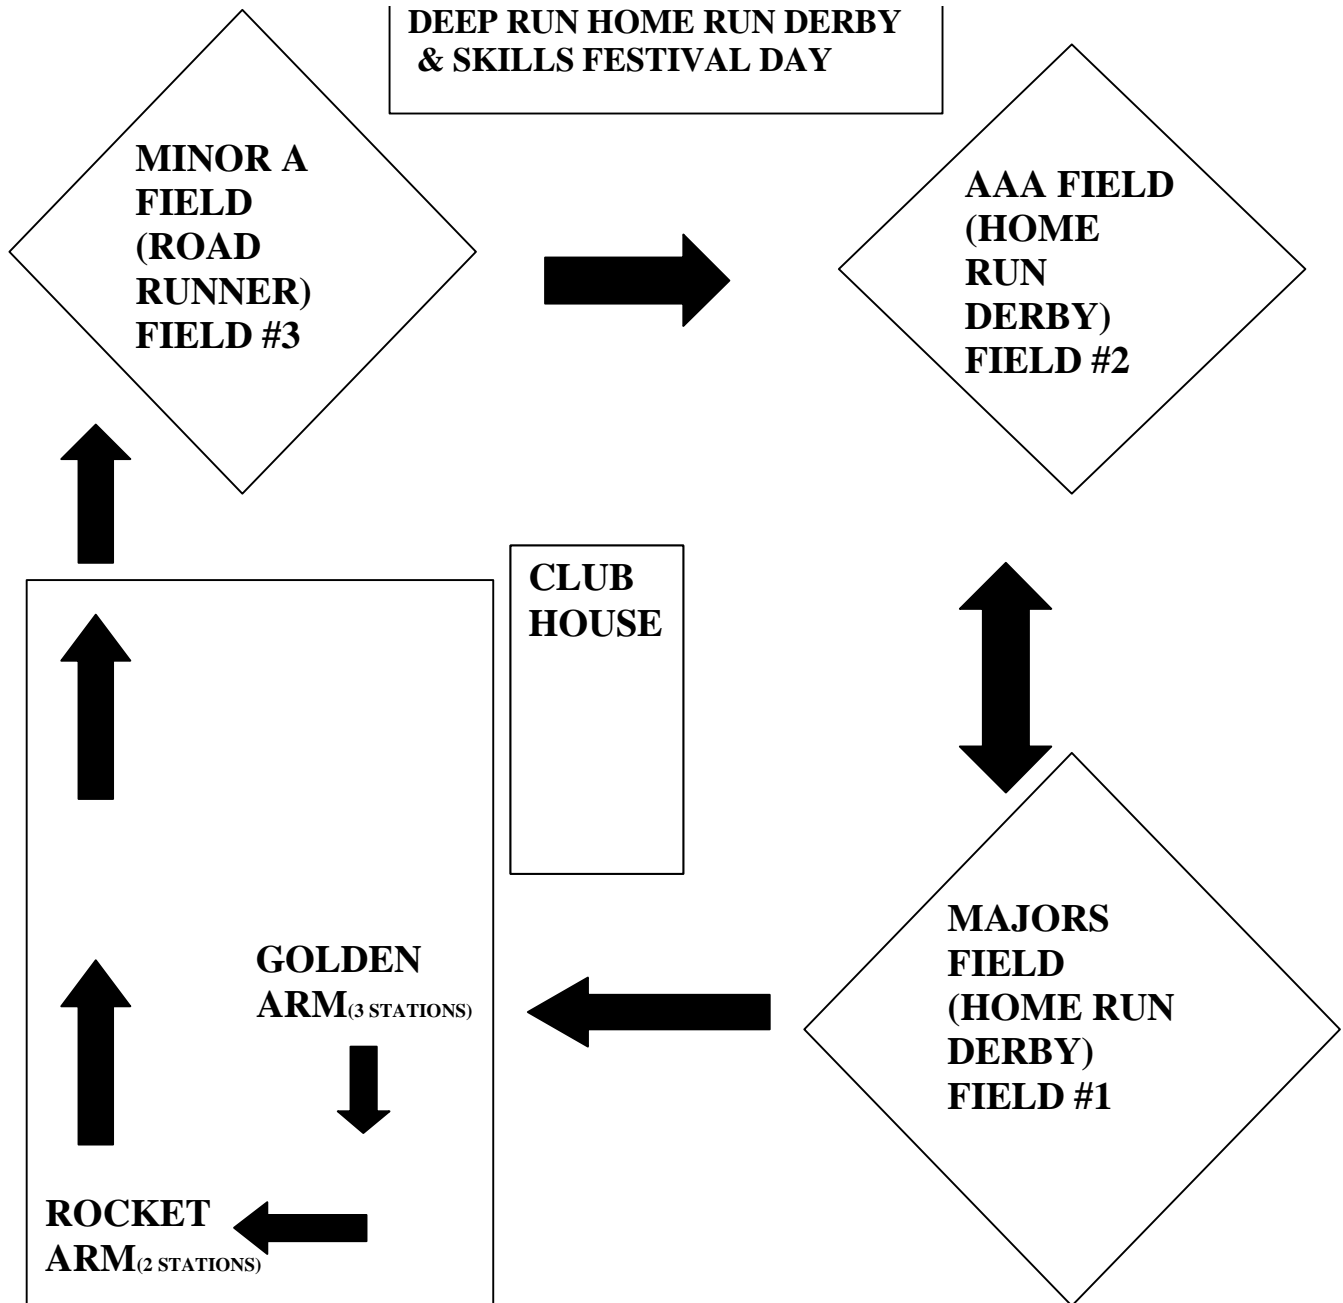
DEEP RUN HOME RUN DERBY
& SKILLS FESTIVAL DAY

MINOR A FIELD (ROAD RUNNER) FIELD #3

AAA FIELD (HOME RUN DERBY) FIELD #2

CLUB HOUSE

MAJORS FIELD (HOME RUN DERBY) FIELD #1

GOLDEN ARM(3 STATIONS)

ROCKET ARM(2 STATIONS)